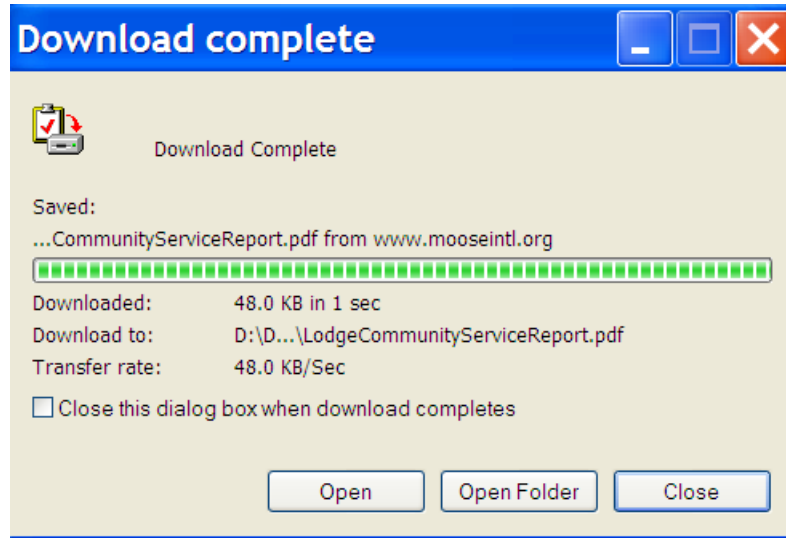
Download complete

Download Complete

Saved:

...CommunityServiceReport.pdf from www.mooseintl.org

| Downloaded: | 48.0 KB in 1 sec |
|---|---|
| Download to: | D:\D...\LodgeCommunityServiceReport.pdf |
| Transfer rate: | 48.0 KB/Sec |

Close this dialog box when download completes

Open | Open Folder | Close